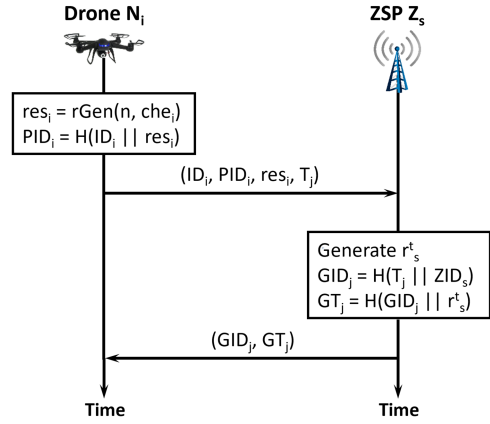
Drone $N_i$

ZSP $Z_s$

$res_i = rGen(n, che_i)$
$PID_i = H(ID_i || res_i)$

$(ID_i, PID_i, res_i, T_j)$

Generate $r^t_s$
$GID_j = H(T_j || ZID_s)$
$GT_j = H(GID_j || r^t_s)$

$(GID_j, GT_j)$

Time

Time